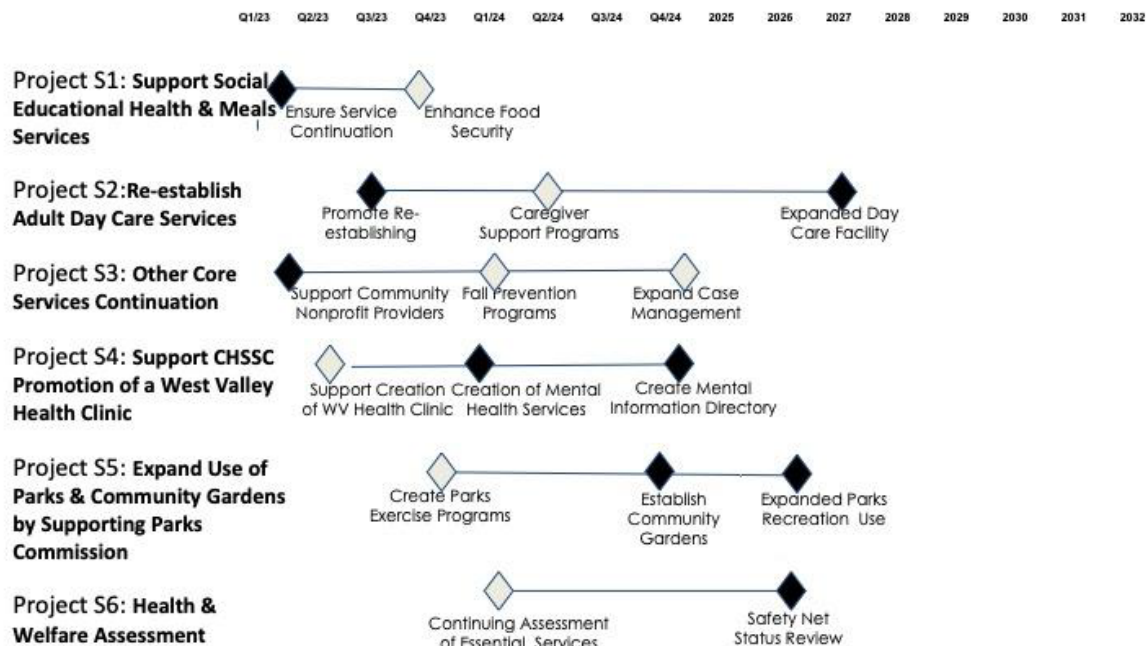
Q1/23 Q2/23 Q3/23 Q4/23 Q1/24 Q2/24 Q3/24 Q4/24 2025 2026 2027 2028 2029 2030 2031 2032

Project S1: **Support Social Educational Health & Meals Services**
Ensure Service Continuation
Enhance Food Security

Project S2:**Re-establish Adult Day Care Services**
Promote Re-establishing
Caregiver Support Programs
Expanded Day Care Facility

Project S3: **Other Core Services Continuation**
Support Community Nonprofit Providers
Fall Prevention Programs
Expand Case Management

Project S4: **Support CHSSC Promotion of a West Valley Health Clinic**
Support Creation of WV Health Clinic
Creation of Mental Health Services
Create Mental Information Directory

Project S5: **Expand Use of Parks & Community Gardens by Supporting Parks Commission**
Create Parks Exercise Programs
Establish Community Gardens
Expanded Parks Recreation Use

Project S6: **Health & Welfare Assessment**
Continuing Assessment of Essential Services
Safety Net Status Review